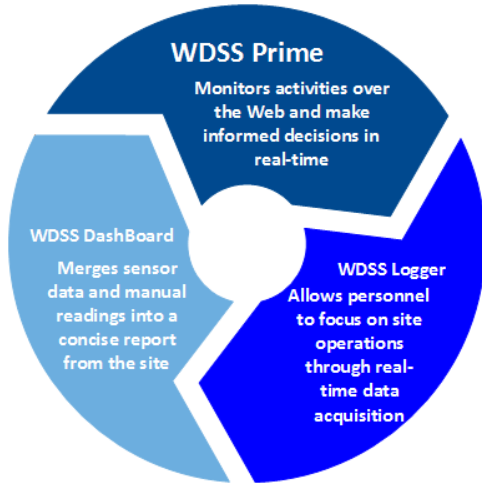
WDSS Prime

Monitors activities over the Web and make informed decisions in real-time

WDSS DashBoard

Merges sensor data and manual readings into a concise report from the site

WDSS Logger

Allows personnel to focus on site operations through real-time data acquisition